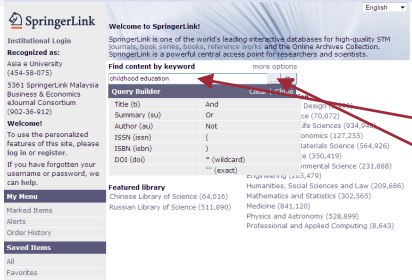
SpringerLink

English

Institutional Login

Recognized as:

Athabasca University (454-58-075)

5361 SpringerLink Malaysia Business & Economics eJournal Consortium (902-36-912)

Welcome!

To use the personalized features of this site, please log in or register.

If you have forgotten your username or password, we can help.

My Menu

Marked Items

Alerts

Order History

Saved Items

All

Favorites

Welcome to SpringerLink!

SpringerLink is one of the world's leading interactive databases for high-quality STM journals, book series, books, reference works and the Online Archives Collection. SpringerLink is a powerful central access point for researchers and scientists.

Find content by keyword

more options

childhood education

Query Builder

Clear | Close

| | |
|---|---|
| Title (ti) | And |
| Summary (su) | Or |
| Author (au) | Not |
| ISSN (issn) | ( |
| ISBN (isbn) | ) |
| DOI (doi) | * (wildcard) |
| | "" (exact) |

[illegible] Design ([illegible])
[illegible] ce (70,072)
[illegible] Life Sciences (934,9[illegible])
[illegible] conomics (127,255)
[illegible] aterials Science (564,926)
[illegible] ce (350,419)
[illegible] nmental Science (231,888)
Engineering (263,479)
Humanities, Social Sciences and Law (209,686)
Mathematics and Statistics (302,565)
Medicine (841,120)
Physics and Astronomy (528,899)
Professional and Applied Computing (8,643)

Featured library

Chinese Library of Science (64,016)

Russian Library of Science (511,890)